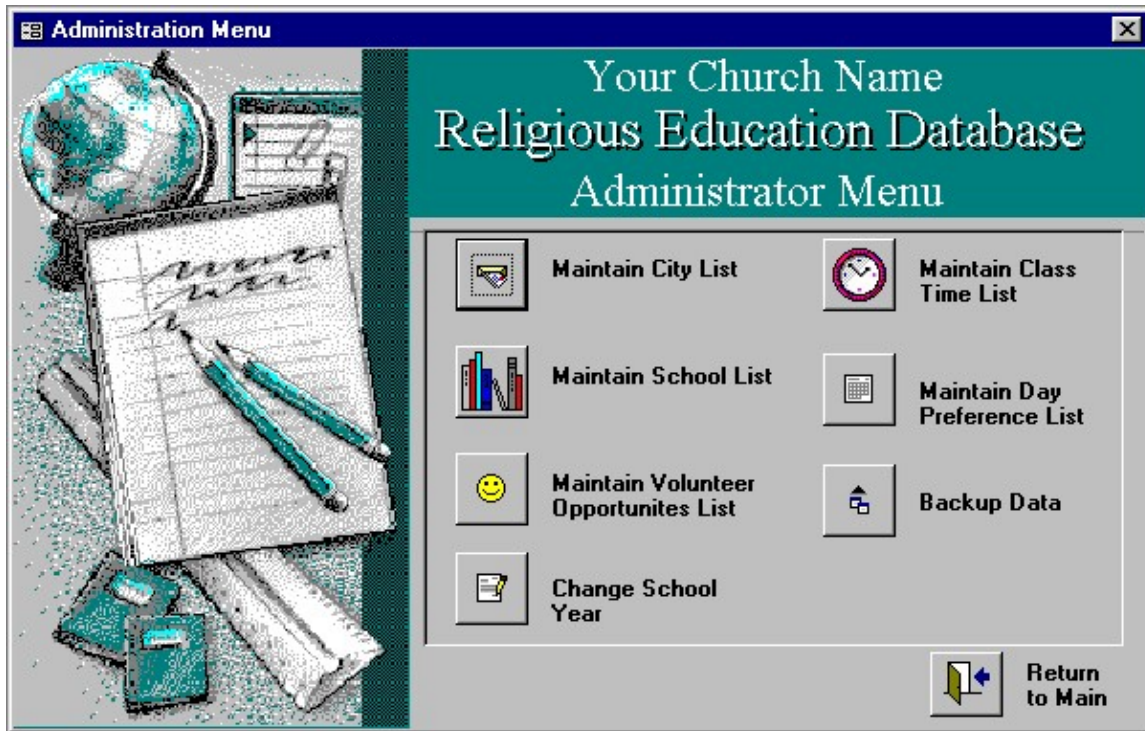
Administration Menu

Your Church Name
Religious Education Database
Administrator Menu

Maintain City List

Maintain Class Time List

Maintain School List

Maintain Day Preference List

Maintain Volunteer Opportunites List

Backup Data

Change School Year

Return to Main